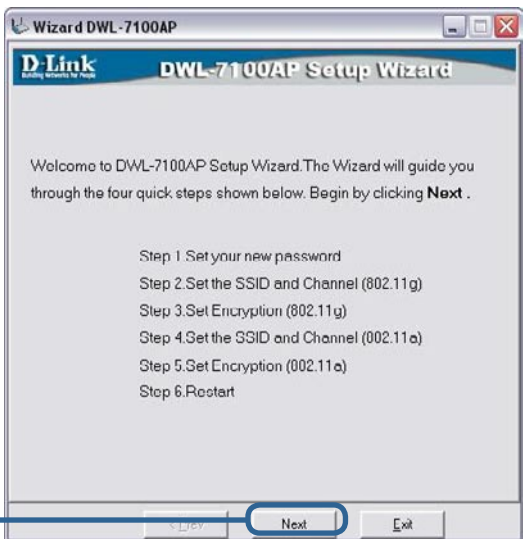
Wizard DWL-7100AP

D-Link
Building Networks for People

DWL-7100AP Setup Wizard

Welcome to DWL-7100AP Setup Wizard.The Wizard will guide you through the four quick steps shown below. Begin by clicking **Next** .

Step 1.Set your new password
Step 2.Set the SSID and Channel (802.11g)
Step 3.Set Encryption (802.11g)
Step 4.Set the SSID and Channel (002.11a)
Step 5.Set Encryption (002.11a)
Step 6.Restart

< Prev | Next | Exit